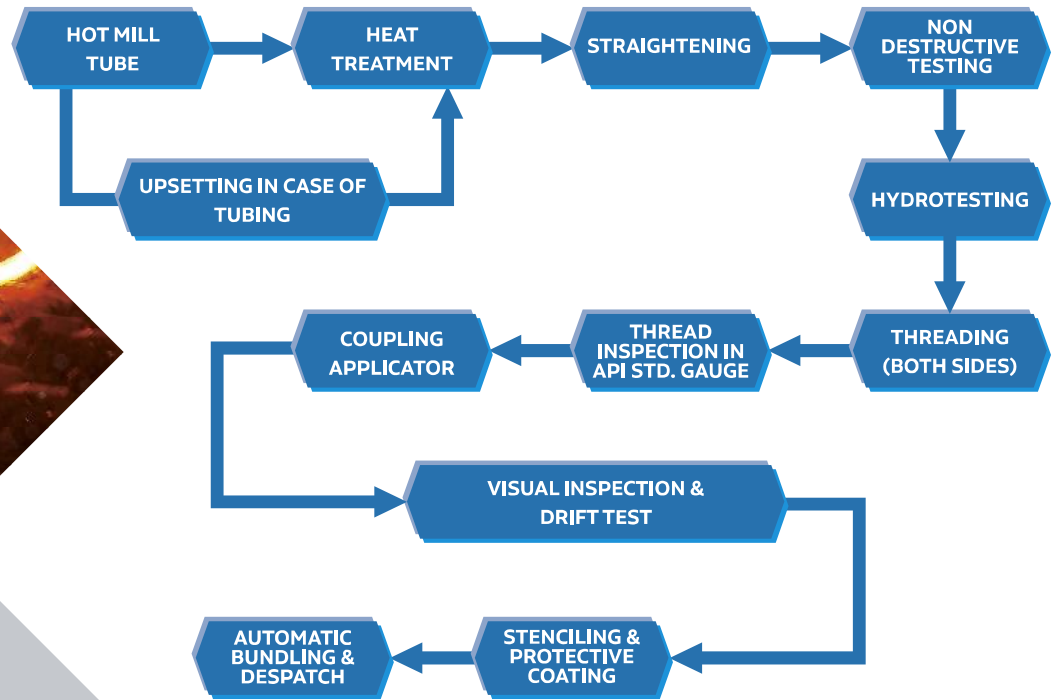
HOT MILL TUBE

HEAT TREATMENT

STRAIGHTENING

NON DESTRUCTIVE TESTING

UPSETTING IN CASE OF TUBING

HYDROTESTING

THREADING (BOTH SIDES)

THREAD INSPECTION IN API STD. GAUGE

COUPLING APPLICATOR

VISUAL INSPECTION & DRIFT TEST

STENCILING & PROTECTIVE COATING

AUTOMATIC BUNDLING & DESPATCH